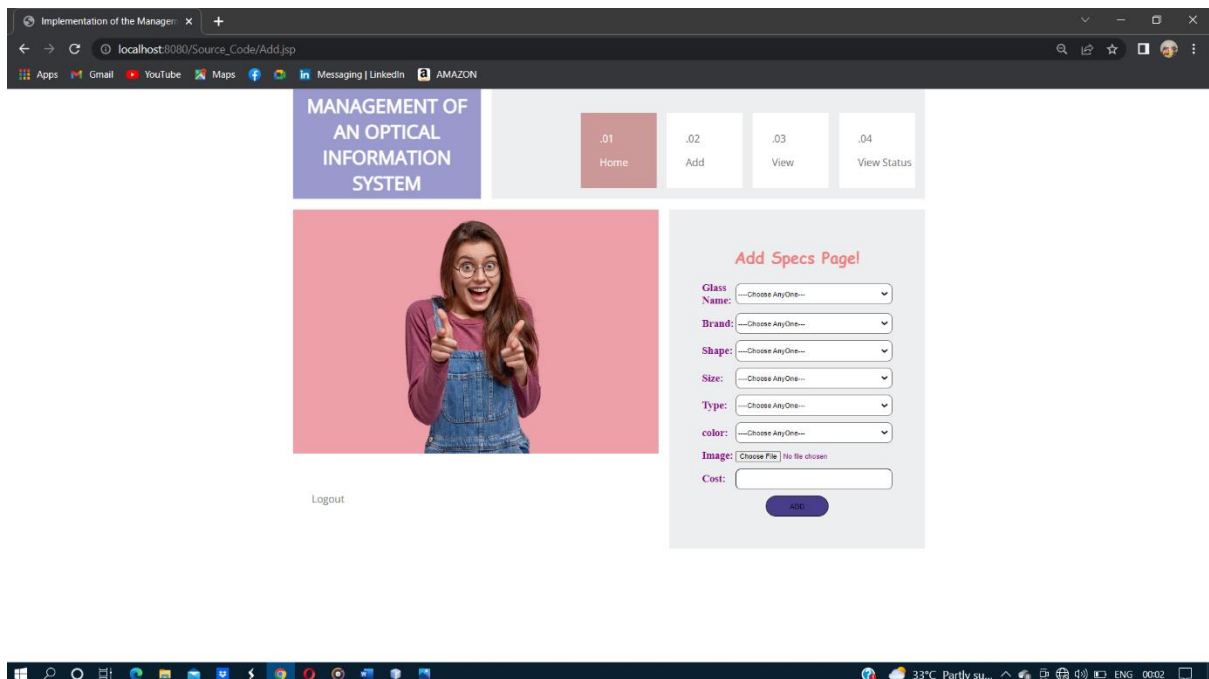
Implementation of the Managem ×

localhost:8080/Source_Code/Add.jsp

Apps Gmail YouTube Maps Messaging | LinkedIn AMAZON

MANAGEMENT OF AN OPTICAL INFORMATION SYSTEM

.01 Home

.02 Add

.03 View

.04 View Status

Add Specs Page!

Glass Name: ---Choose AnyOne---

Brand: ---Choose AnyOne---

Shape: ---Choose AnyOne---

Size: ---Choose AnyOne---

Type: ---Choose AnyOne---

color: ---Choose AnyOne---

Image: Choose File No file chosen

Cost:

ADD

Logout

33°C Partly su... ENG 00:02